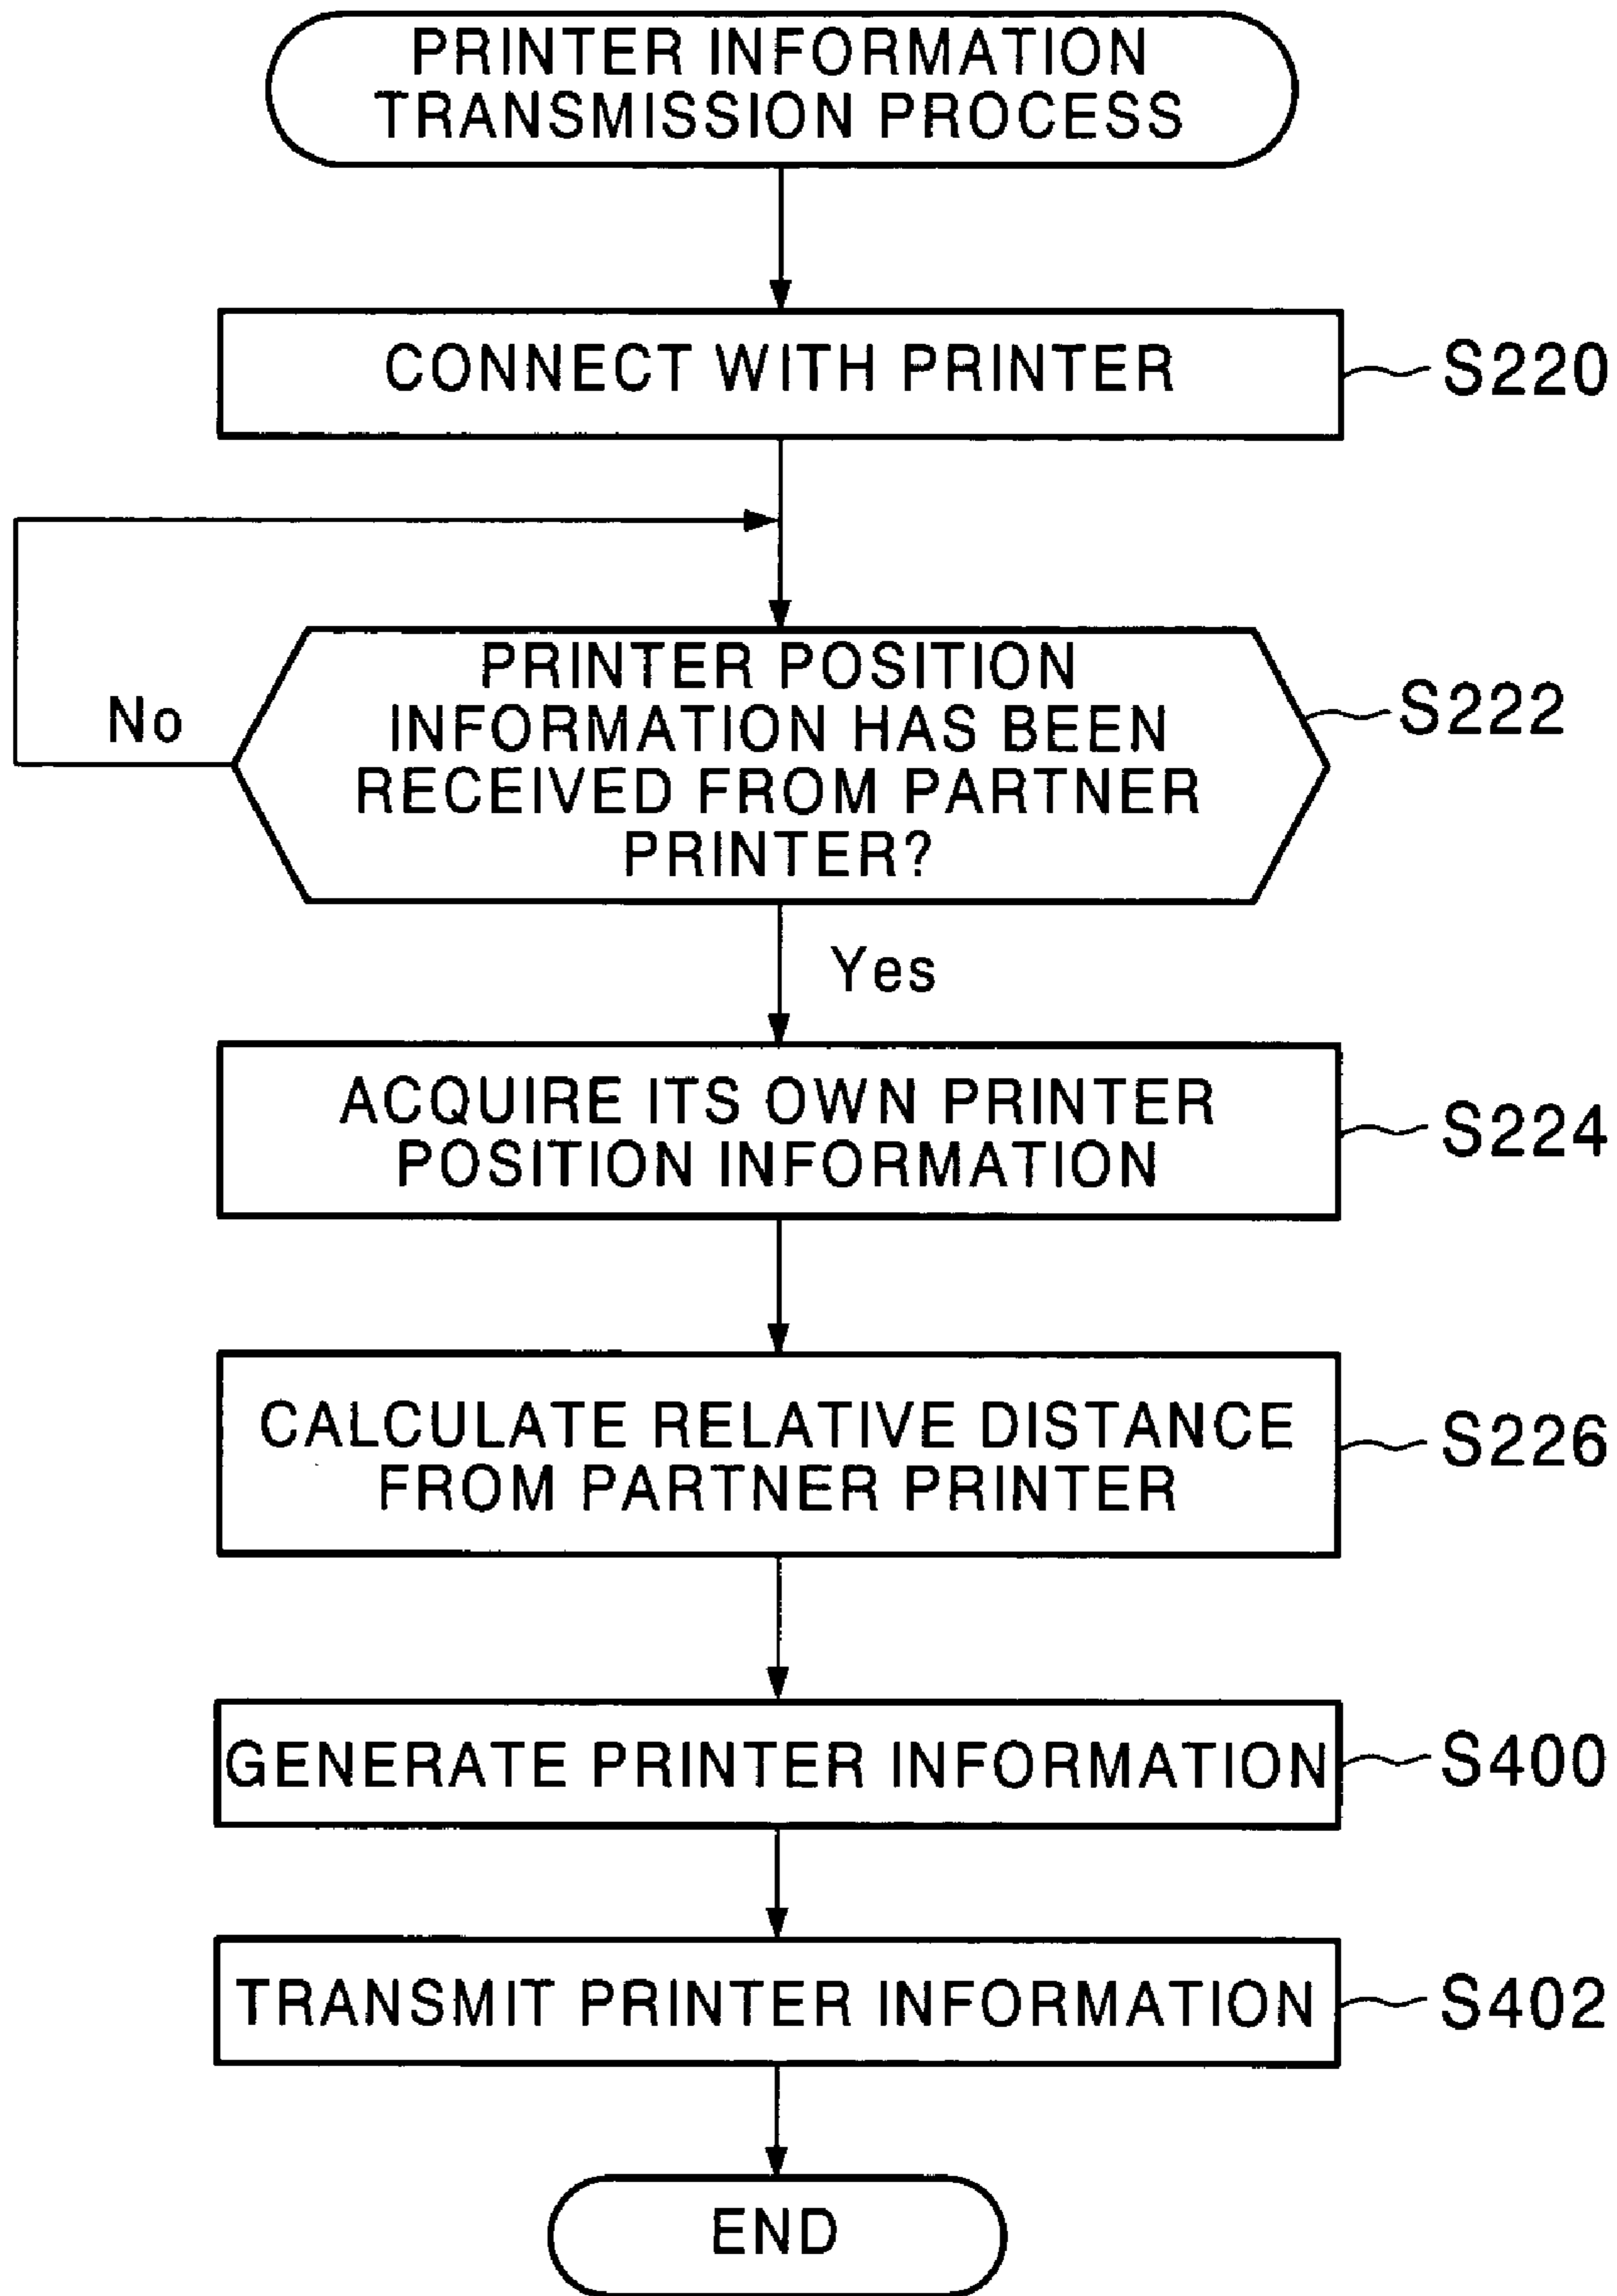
PRINTER INFORMATION TRANSMISSION PROCESS

CONNECT WITH PRINTER

S220

PRINTER POSITION INFORMATION HAS BEEN RECEIVED FROM PARTNER PRINTER?

S222

No

Yes

ACQUIRE ITS OWN PRINTER POSITION INFORMATION

S224

CALCULATE RELATIVE DISTANCE FROM PARTNER PRINTER

S226

GENERATE PRINTER INFORMATION

S400

TRANSMIT PRINTER INFORMATION

S402

END